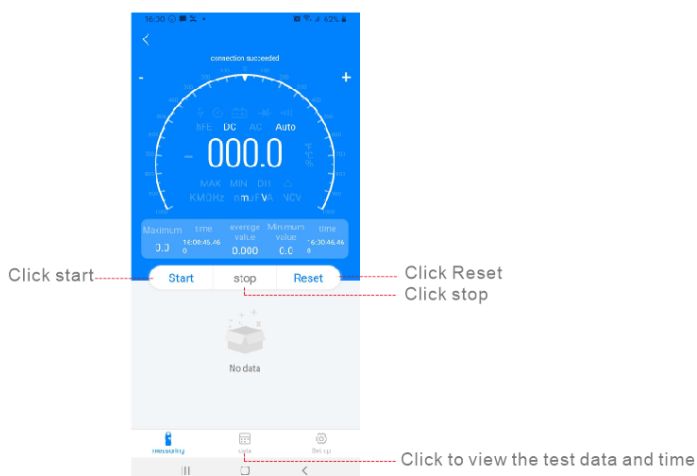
16:30 42%

<

connection succeeded

-

+

hFE DC AC Auto

-

000.0

MAX MIN DH

KMGHz nmμFVA NCV

| Maximum | time | everage value | Minimum value | time |
|---|---|---|---|---|
| 0.0 | 14:08:45.460 | 0.000 | 0.0 | 16:30:46.469 |

Click start

Start

stop

Reset

Click Reset

Click stop

No data

measuring

data

Set up

Click to view the test data and time